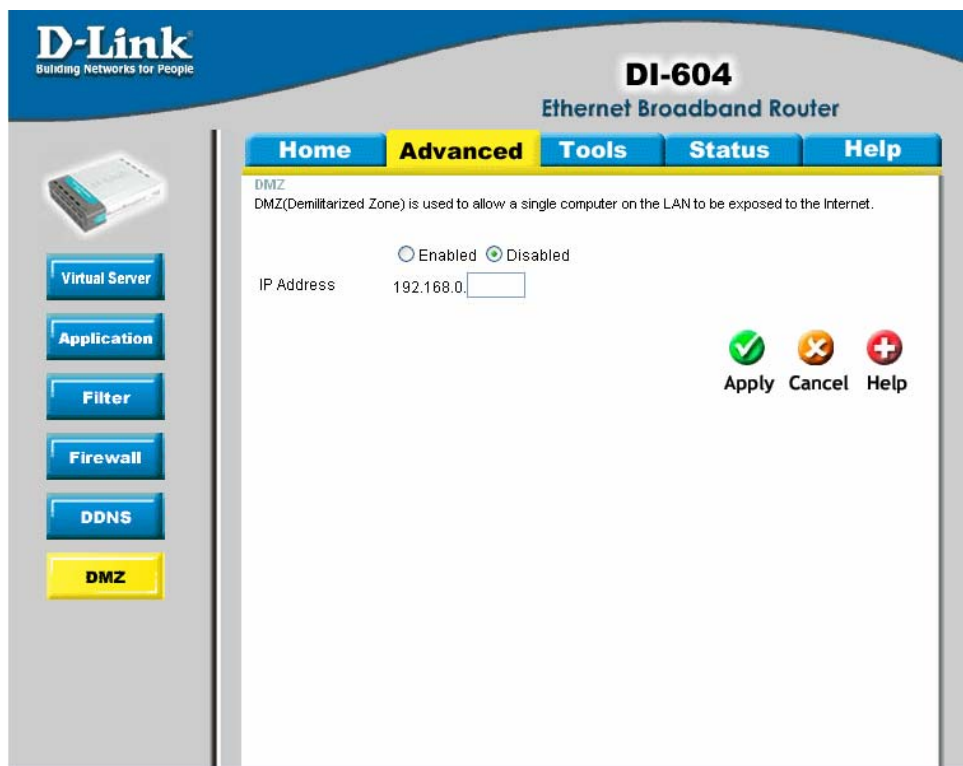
D-Link
Building Networks for People

DI-604
Ethernet Broadband Router

Home | Advanced | Tools | Status | Help

Virtual Server
Application
Filter
Firewall
DDNS
DMZ

DMZ
DMZ(Demilitarized Zone) is used to allow a single computer on the LAN to be exposed to the Internet.

Enabled Disabled

IP Address 192.168.0.

Apply Cancel Help